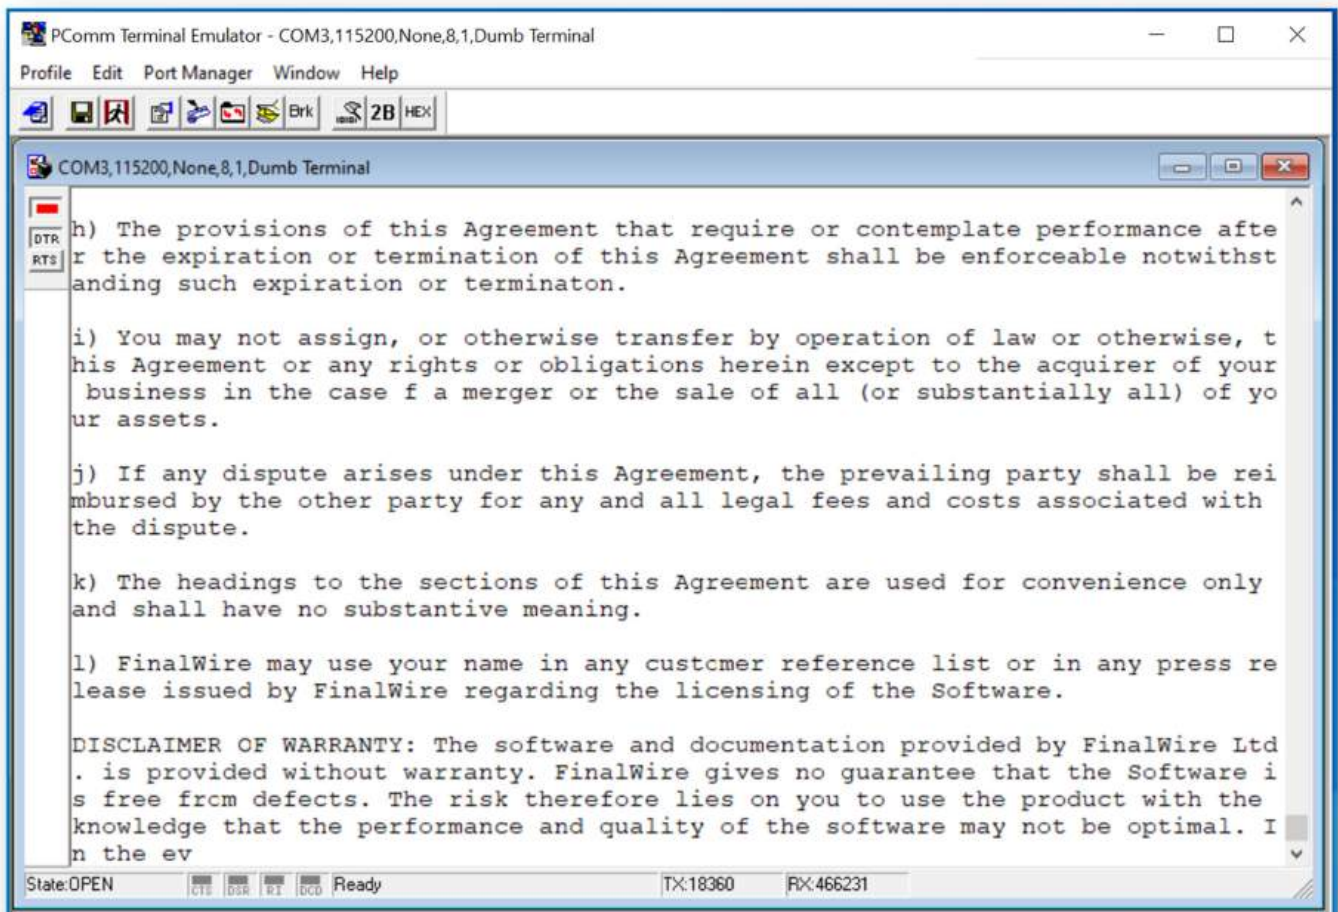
PComm Terminal Emulator - COM3,115200,None,8,1,Dumb Terminal

Profile Edit Port Manager Window Help

Brk 2B HEX

COM3,115200,None,8,1,Dumb Terminal

DTR
RTS

h) The provisions of this Agreement that require or contemplate performance after the expiration or termination of this Agreement shall be enforceable notwithstanding such expiration or terminaton.

i) You may not assign, or otherwise transfer by operation of law or otherwise, this Agreement or any rights or obligations herein except to the acquirer of your business in the case f a merger or the sale of all (or substantially all) of your assets.

j) If any dispute arises under this Agreement, the prevailing party shall be reimbursed by the other party for any and all legal fees and costs associated with the dispute.

k) The headings to the sections of this Agreement are used for convenience only and shall have no substantive meaning.

l) FinalWire may use your name in any custcmer reference list or in any press release issued by FinalWire regarding the licensing of the Software.

DISCLAIMER OF WARRANTY: The software and documentation provided by FinalWire Ltd. is provided without warranty. FinalWire gives no guarantee that the Software is free frcm defects. The risk therefore lies on you to use the product with the knowledge that the performance and quality of the software may not be optimal. In the ev

State:OPEN CTS DSR RI DCD Ready TX:18360 RX:466231